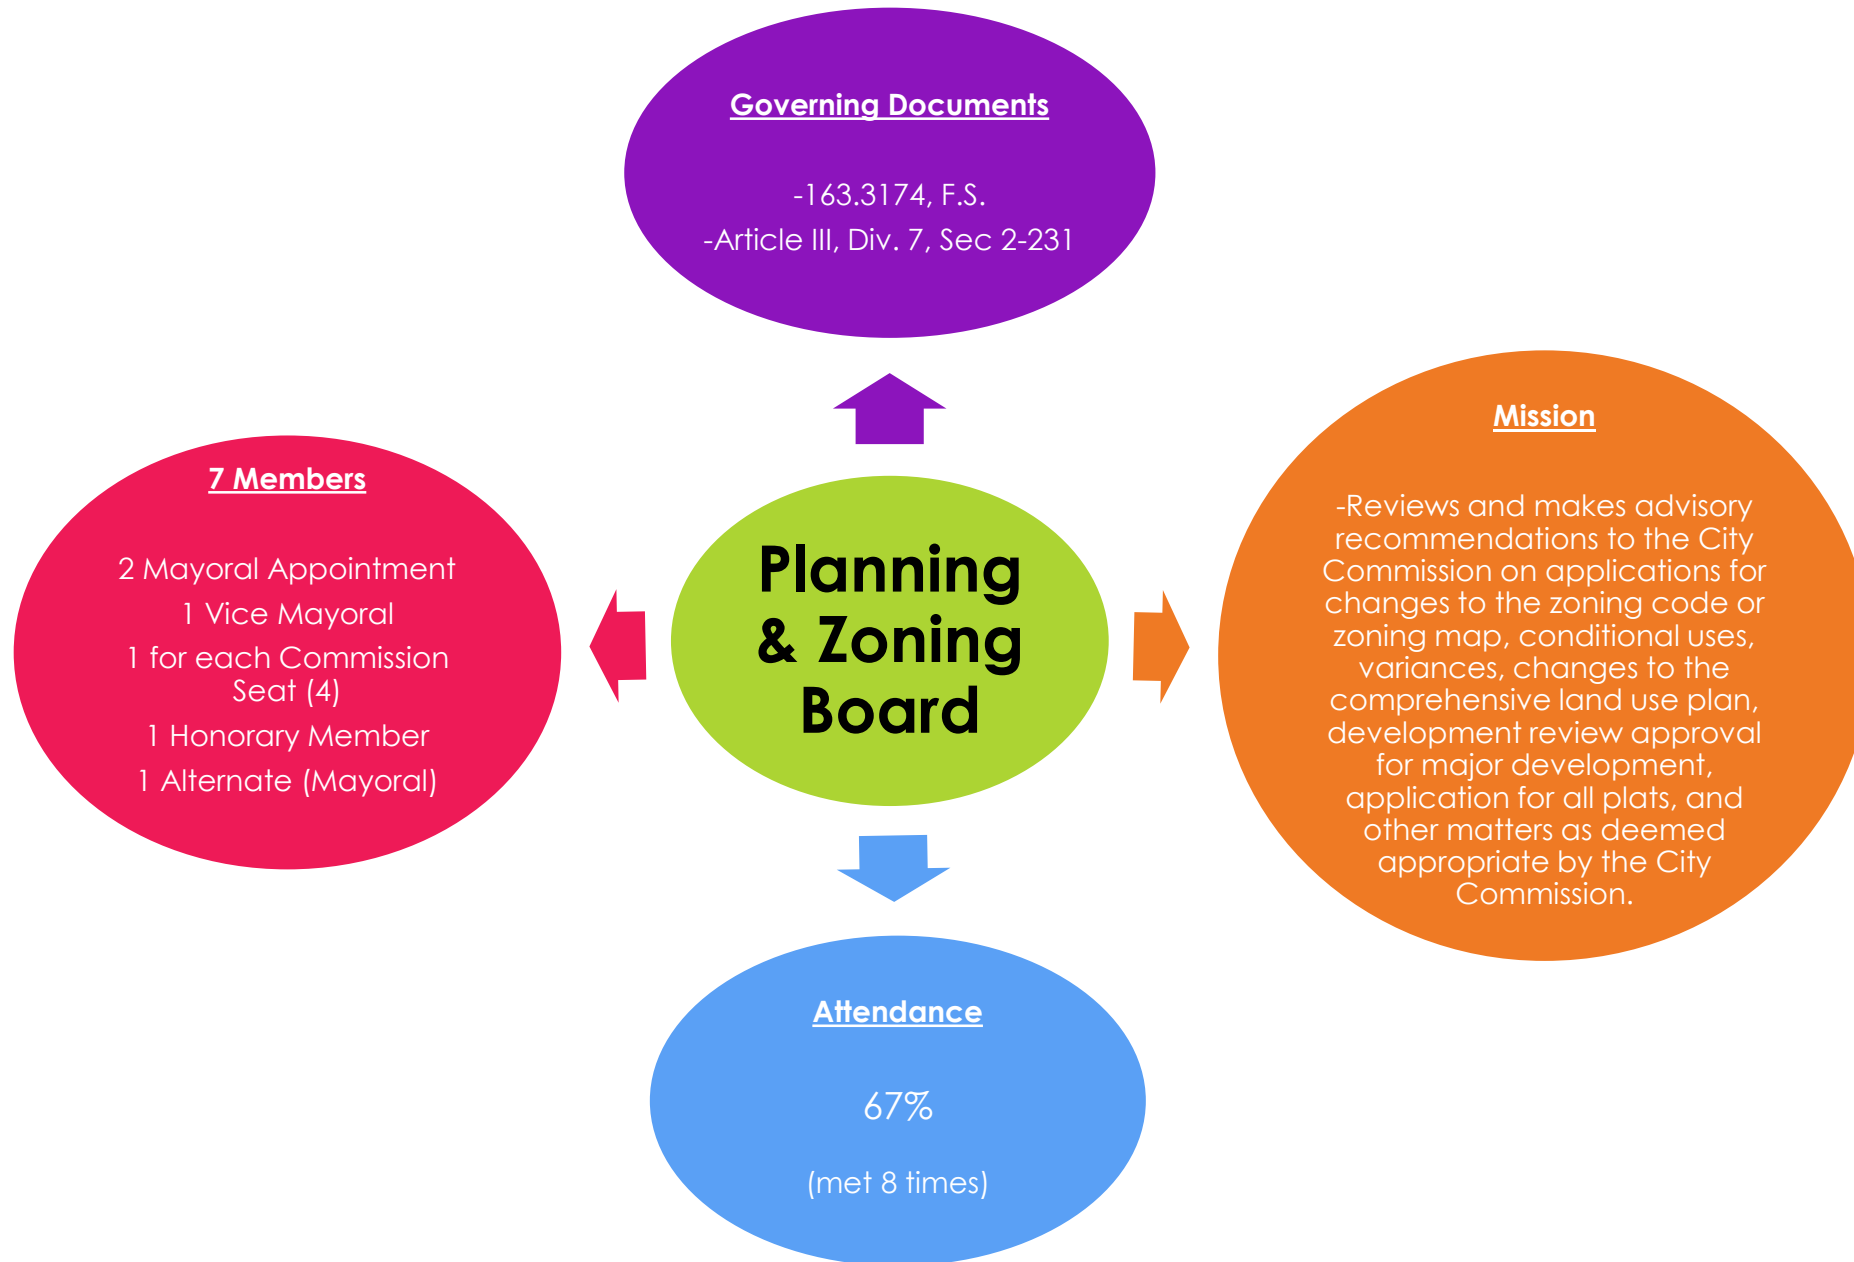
Governing Documents

-163.3174, F.S.

-Article III, Div. 7, Sec 2-231

7 Members

2 Mayoral Appointment

1 Vice Mayoral

1 for each Commission Seat (4)

1 Honorary Member

1 Alternate (Mayoral)

Planning & Zoning Board

Mission

-Reviews and makes advisory recommendations to the City Commission on applications for changes to the zoning code or zoning map, conditional uses, variances, changes to the comprehensive land use plan, development review approval for major development, application for all plats, and other matters as deemed appropriate by the City Commission.

Attendance

67%

(met 8 times)